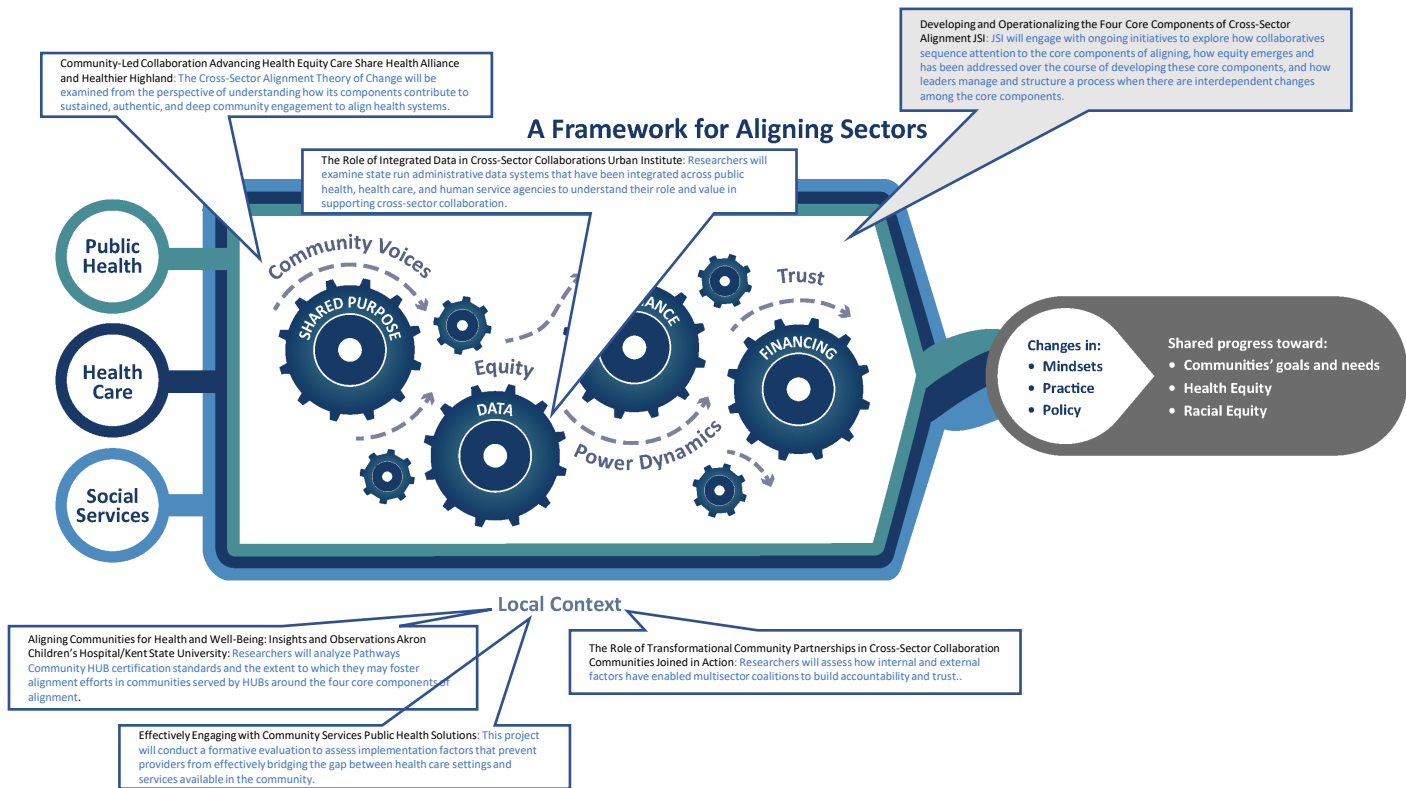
Developing and Operationalizing the Four Core Components of Cross-Sector Alignment JSI: JSI will engage with ongoing initiatives to explore how collaboratives sequence attention to the core components of aligning, how equity emerges and has been addressed over the course of developing these core components, and how leaders manage and structure a process when there are interdependent changes among the core components.

Community-Led Collaboration Advancing Health Equity Care Share Health Alliance and Healthier Highland: The Cross-Sector Alignment Theory of Change will be examined from the perspective of understanding how its components contribute to sustained, authentic, and deep community engagement to align health systems.

A Framework for Aligning Sectors

The Role of Integrated Data in Cross-Sector Collaborations Urban Institute: Researchers will examine state run administrative data systems that have been integrated across public health, health care, and human service agencies to understand their role and value in supporting cross-sector collaboration.

Public Health

Health Care

Social Services

Community Voices

SHARED PURPOSE

Equity

DATA

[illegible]ANCE

Trust

FINANCING

Power Dynamics

Changes in:
• Mindsets
• Practice
• Policy

Shared progress toward:
• Communities' goals and needs
• Health Equity
• Racial Equity

Local Context

Aligning Communities for Health and Well-Being: Insights and Observations Akron Children's Hospital/Kent State University: Researchers will analyze Pathways Community HUB certification standards and the extent to which they may foster alignment efforts in communities served by HUBs around the four core components of alignment.

The Role of Transformational Community Partnerships in Cross-Sector Collaboration Communities Joined in Action: Researchers will assess how internal and external factors have enabled multisector coalitions to build accountability and trust..

Effectively Engaging with Community Services Public Health Solutions: This project will conduct a formative evaluation to assess implementation factors that prevent providers from effectively bridging the gap between health care settings and services available in the community.